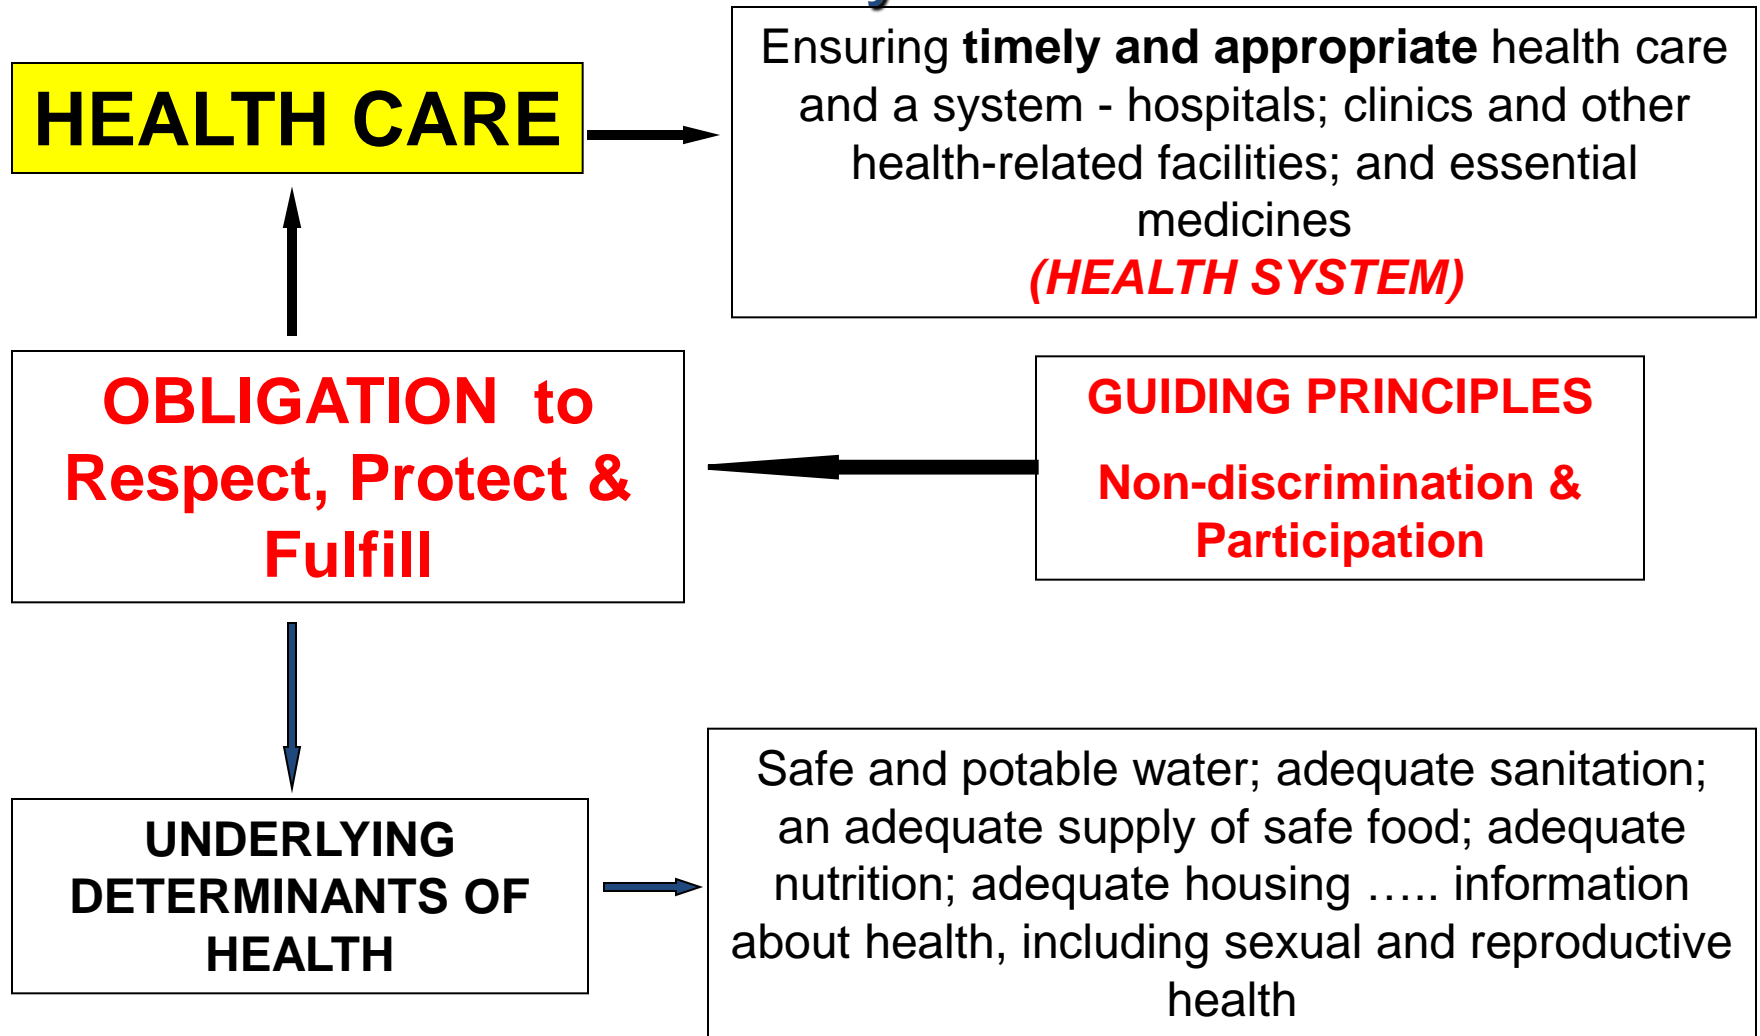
HEALTH CARE

Ensuring **timely and appropriate** health care and a system - hospitals; clinics and other health-related facilities; and essential medicines
*(HEALTH SYSTEM)*

OBLIGATION to Respect, Protect & Fulfill

GUIDING PRINCIPLES

Non-discrimination & Participation

UNDERLYING DETERMINANTS OF HEALTH

Safe and potable water; adequate sanitation; an adequate supply of safe food; adequate nutrition; adequate housing ….. information about health, including sexual and reproductive health